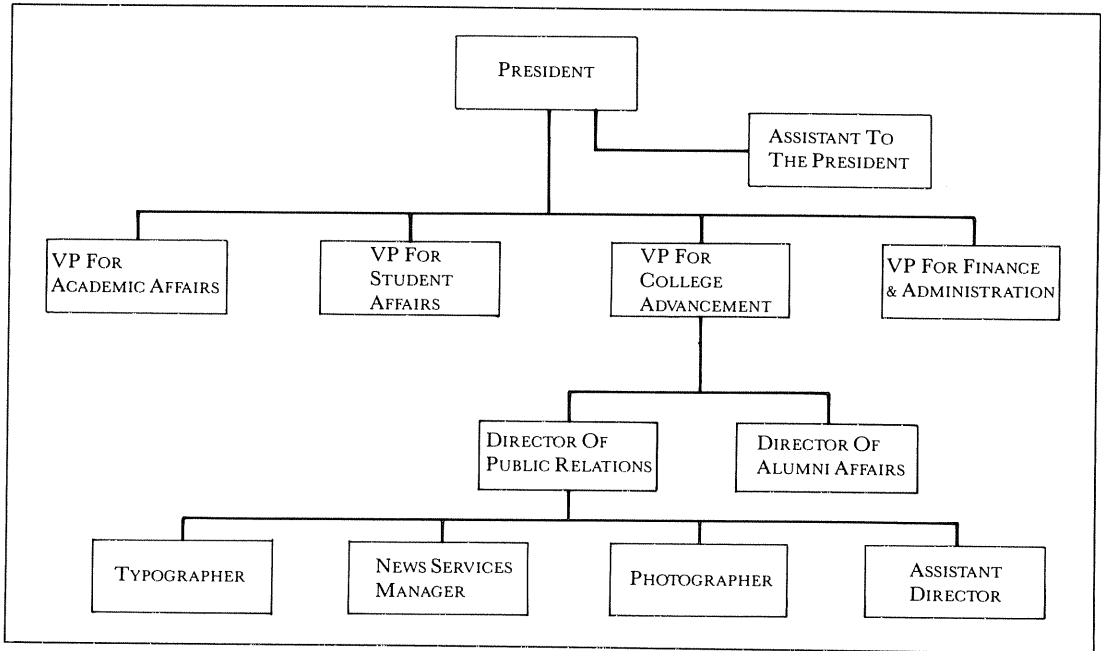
President

Assistant To The President

VP For Academic Affairs

VP For Student Affairs

VP For College Advancement

VP For Finance & Administration

Director Of Public Relations

Director Of Alumni Affairs

Typographer

News Services Manager

Photographer

Assistant Director